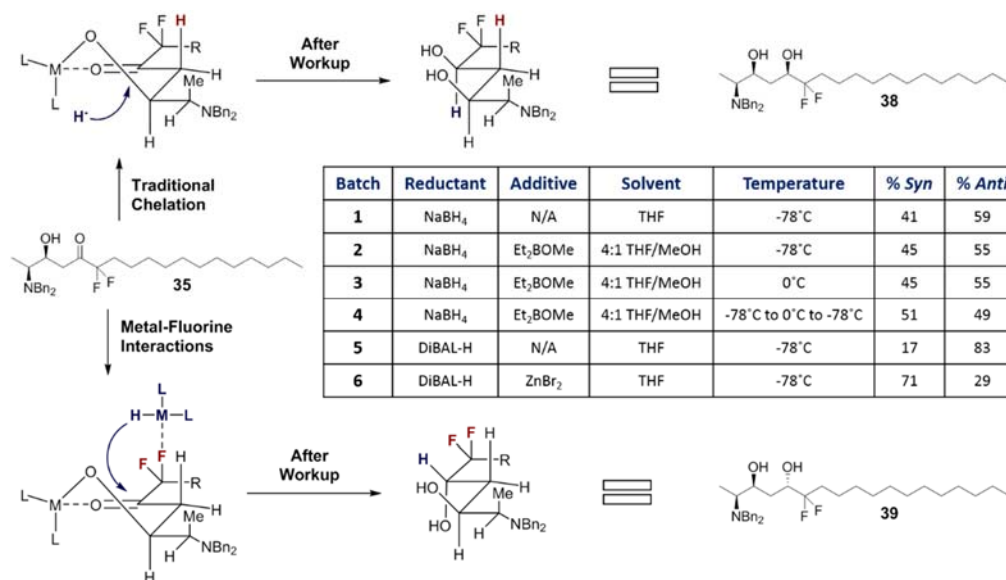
After Workup

38

Traditional Chelation

35

Metal-Fluorine Interactions

After Workup

39

| Batch | Reductant | Additive | Solvent | Temperature | % *Syn* | % *Anti* |
|---|---|---|---|---|---|---|
| 1 | $NaBH_4$ | N/A | THF | -78˚C | 41 | 59 |
| 2 | $NaBH_4$ | $Et_2BOMe$ | 4:1 THF/MeOH | -78˚C | 45 | 55 |
| 3 | $NaBH_4$ | $Et_2BOMe$ | 4:1 THF/MeOH | 0˚C | 45 | 55 |
| 4 | $NaBH_4$ | $Et_2BOMe$ | 4:1 THF/MeOH | -78˚C to 0˚C to -78˚C | 51 | 49 |
| 5 | DiBAL-H | N/A | THF | -78˚C | 17 | 83 |
| 6 | DiBAL-H | $ZnBr_2$ | THF | -78˚C | 71 | 29 |